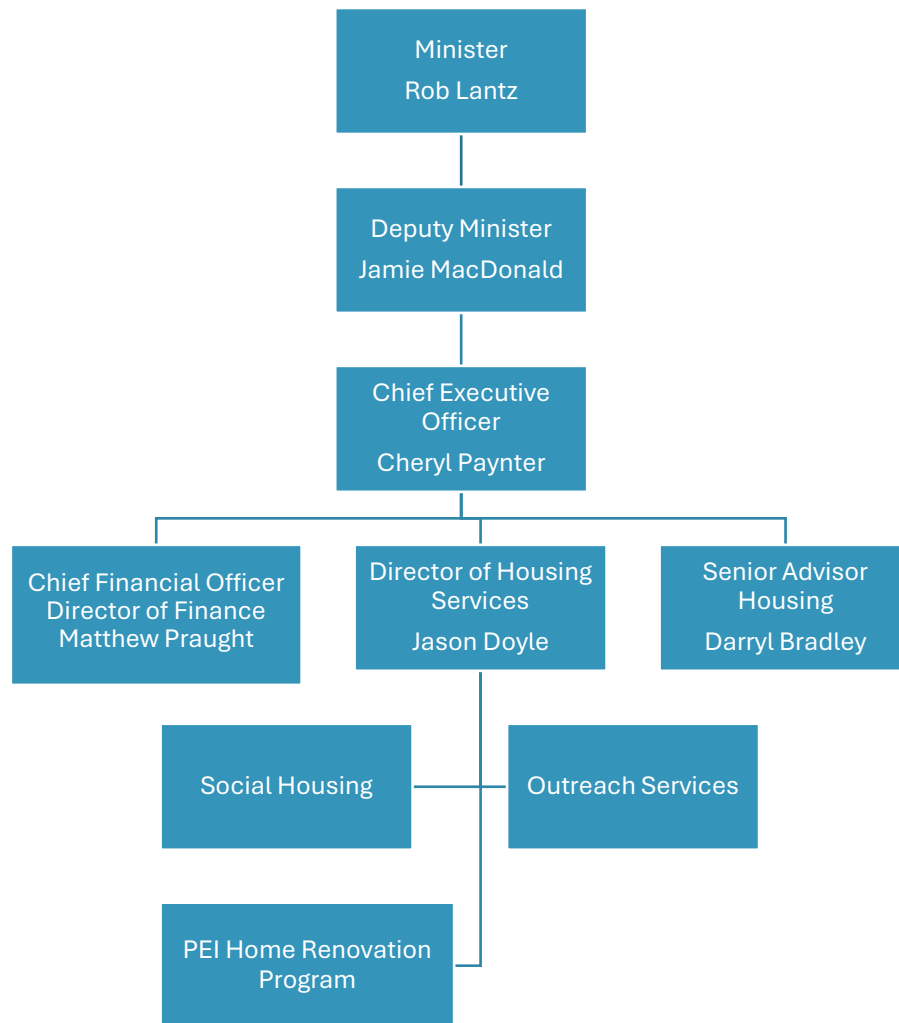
Minister
Rob Lantz

Deputy Minister
Jamie MacDonald

Chief Executive Officer
Cheryl Paynter

Chief Financial Officer
Director of Finance
Matthew Praught

Director of Housing Services
Jason Doyle

Senior Advisor Housing
Darryl Bradley

Social Housing

Outreach Services

PEI Home Renovation Program